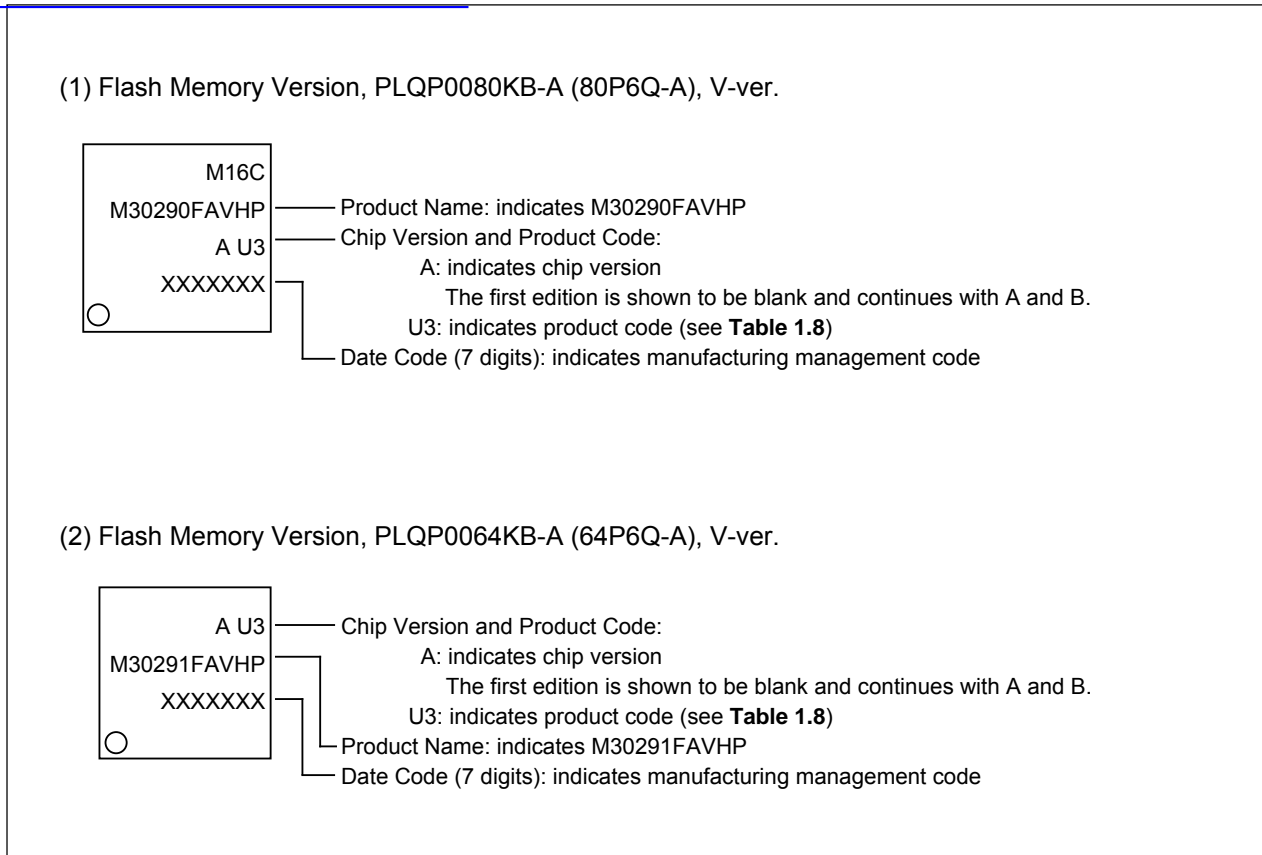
(1) Flash Memory Version, PLQP0080KB-A (80P6Q-A), V-ver.

M16C
M30290FAVHP
A U3
XXXXXXX

Product Name: indicates M30290FAVHP
Chip Version and Product Code:
A: indicates chip version
The first edition is shown to be blank and continues with A and B.
U3: indicates product code (see **Table 1.8**)
Date Code (7 digits): indicates manufacturing management code

(2) Flash Memory Version, PLQP0064KB-A (64P6Q-A), V-ver.

A U3
M30291FAVHP
XXXXXXX

Chip Version and Product Code:
A: indicates chip version
The first edition is shown to be blank and continues with A and B.
U3: indicates product code (see **Table 1.8**)
Product Name: indicates M30291FAVHP
Date Code (7 digits): indicates manufacturing management code